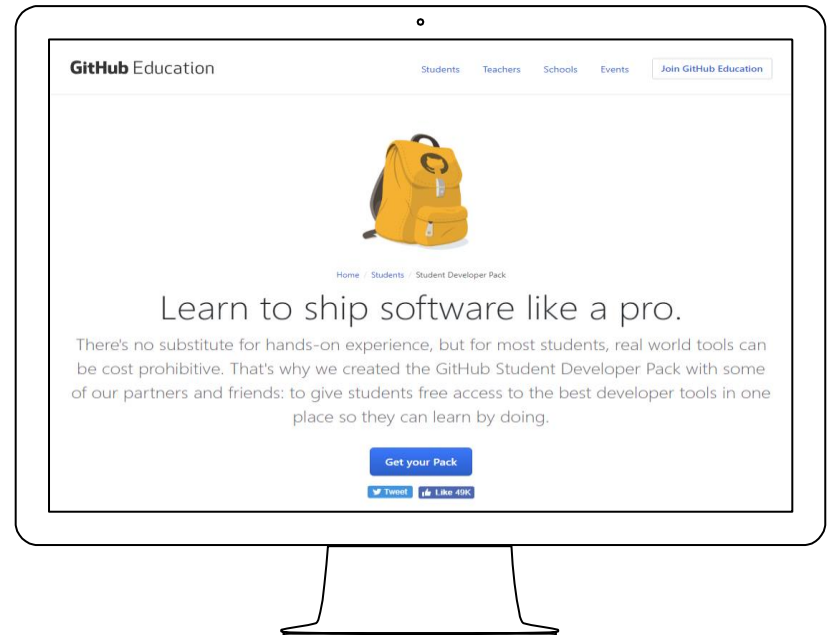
GitHub Education

Students Teachers Schools Events Join GitHub Education

Home / Students / Student Developer Pack

Learn to ship software like a pro.

There's no substitute for hands-on experience, but for most students, real world tools can be cost prohibitive. That's why we created the GitHub Student Developer Pack with some of our partners and friends: to give students free access to the best developer tools in one place so they can learn by doing.

Get your Pack

Tweet Like 49K